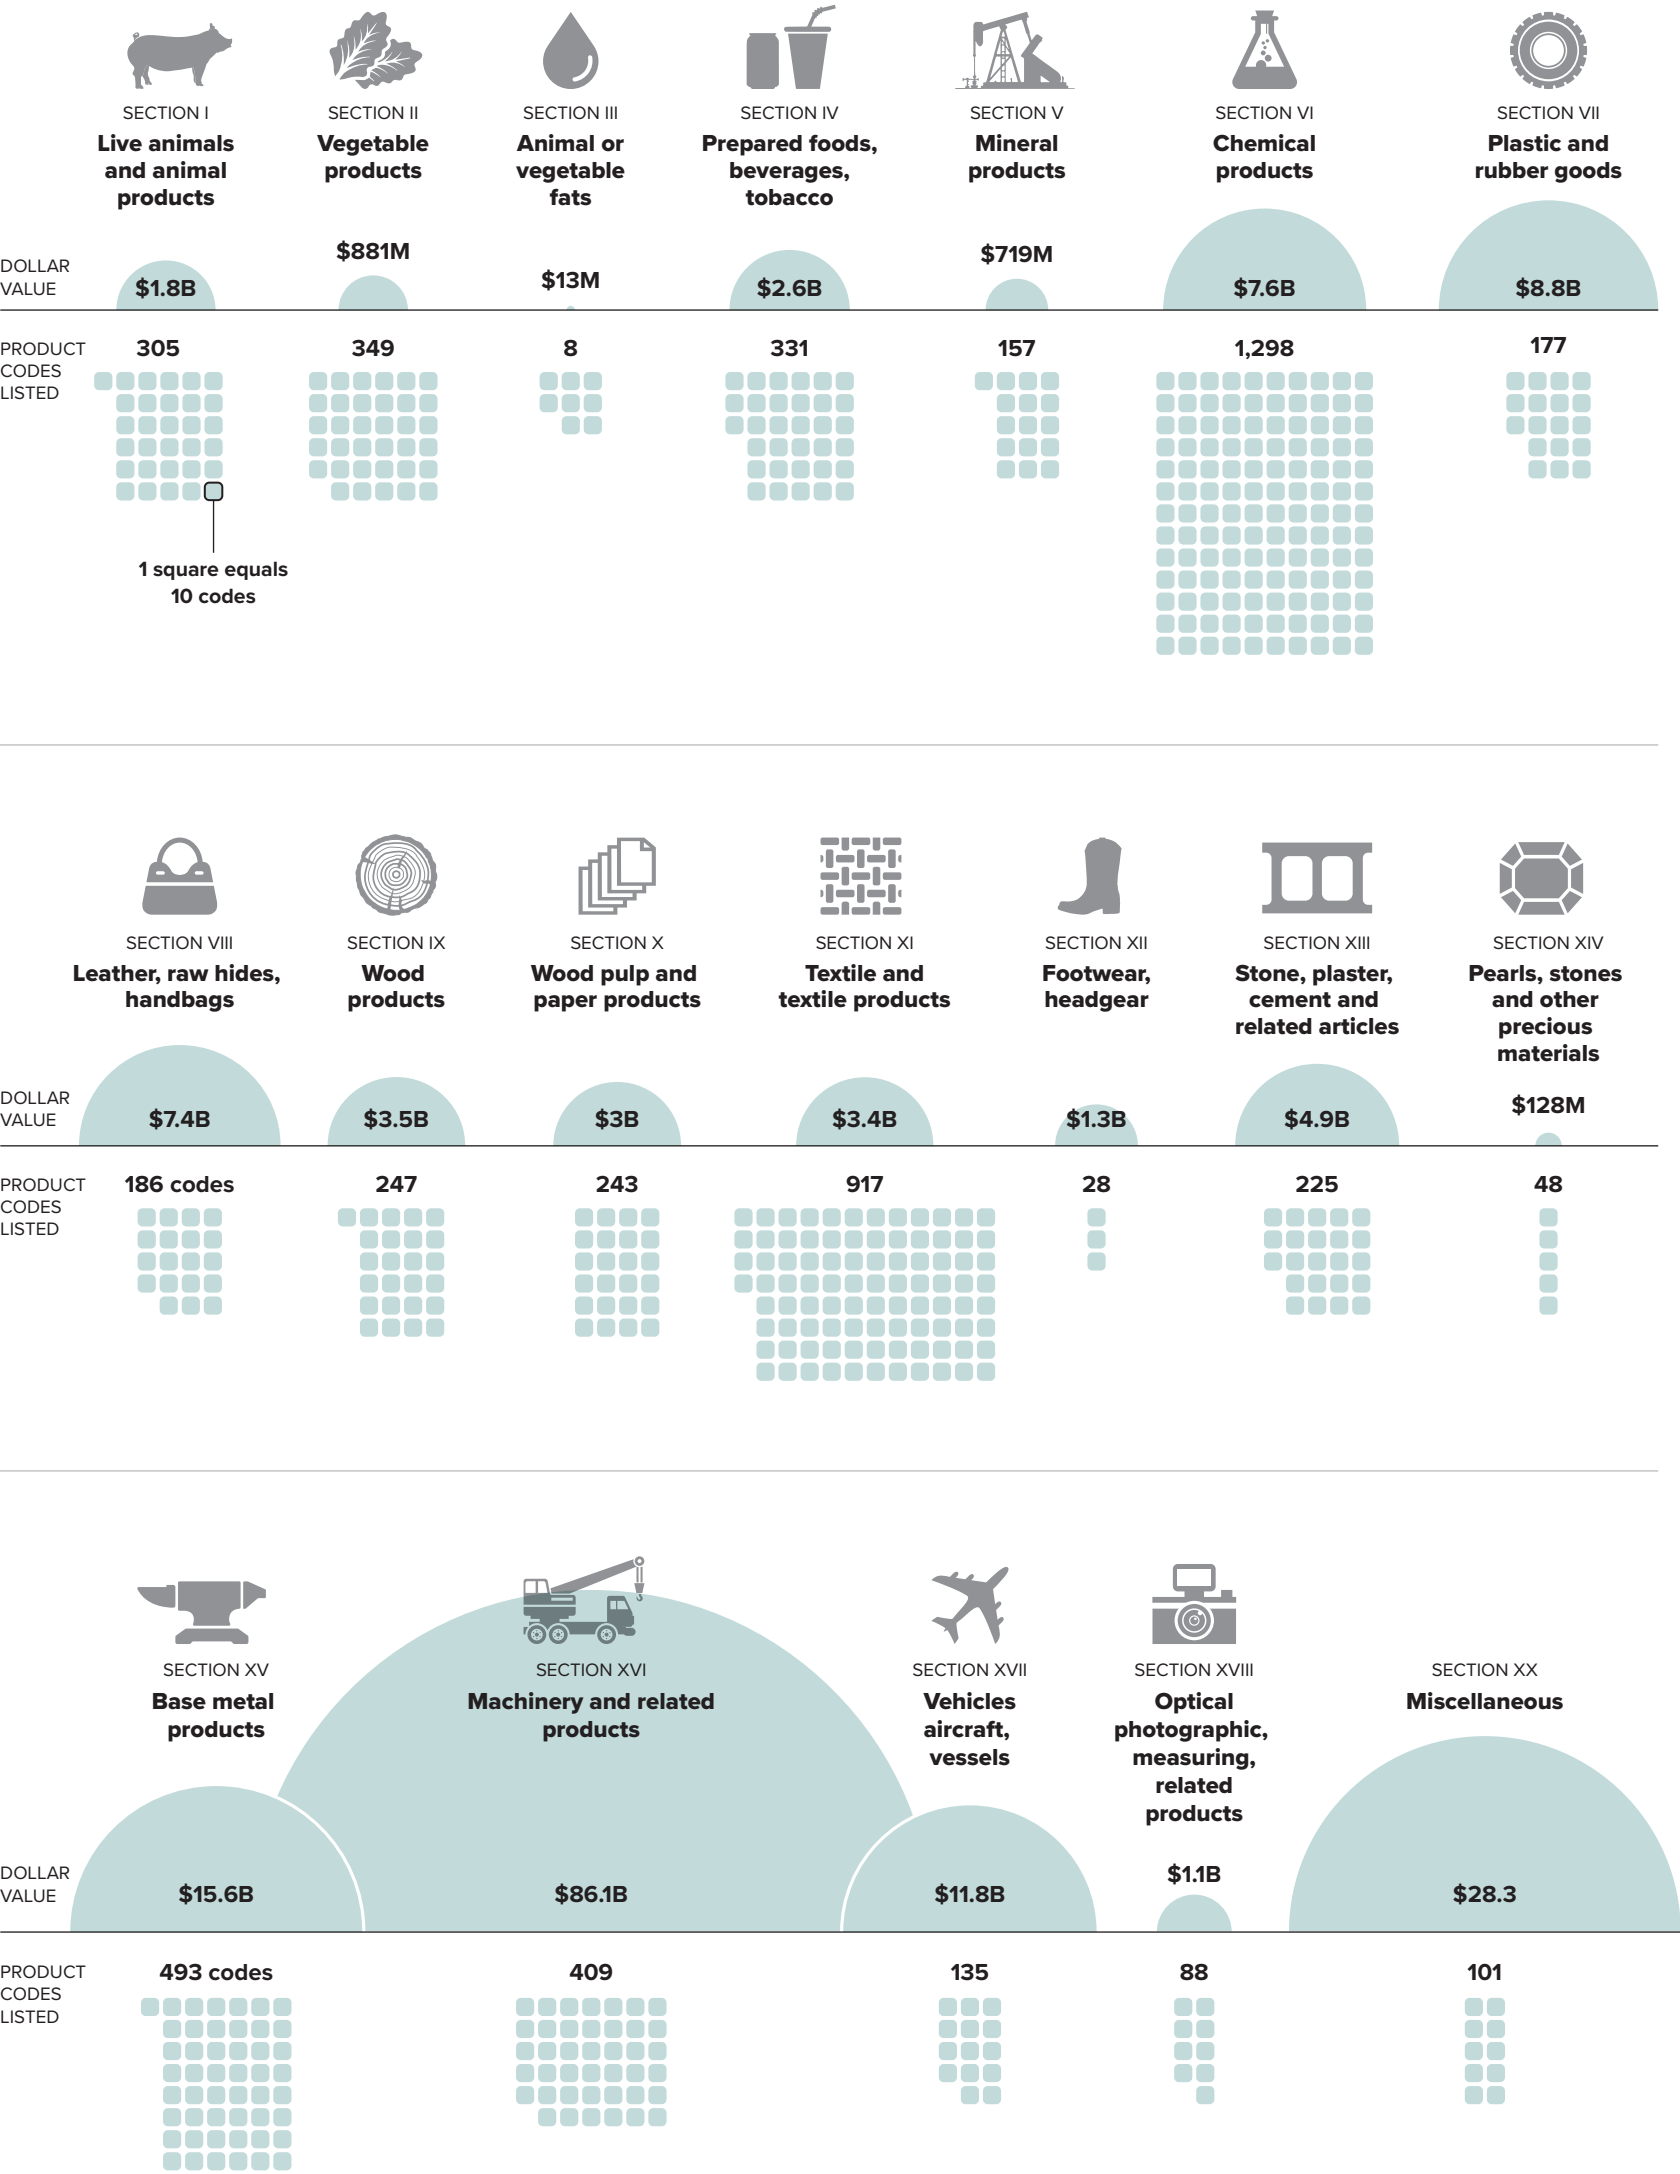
SECTION I
Live animals and animal products

SECTION II
Vegetable products

SECTION III
Animal or vegetable fats

SECTION IV
Prepared foods, beverages, tobacco

SECTION V
Mineral products

SECTION VI
Chemical products

SECTION VII
Plastic and rubber goods

DOLLAR VALUE
$1.8B
$881M
$13M
$2.6B
$719M
$7.6B
$8.8B

PRODUCT CODES LISTED
305
349
8
331
157
1,298
177

1 square equals 10 codes

SECTION VIII
Leather, raw hides, handbags

SECTION IX
Wood products

SECTION X
Wood pulp and paper products

SECTION XI
Textile and textile products

SECTION XII
Footwear, headgear

SECTION XIII
Stone, plaster, cement and related articles

SECTION XIV
Pearls, stones and other precious materials

DOLLAR VALUE
$7.4B
$3.5B
$3B
$3.4B
$1.3B
$4.9B
$128M

PRODUCT CODES LISTED
186 codes
247
243
917
28
225
48

SECTION XV
Base metal products

SECTION XVI
Machinery and related products

SECTION XVII
Vehicles aircraft, vessels

SECTION XVIII
Optical photographic, measuring, related products

SECTION XX
Miscellaneous

DOLLAR VALUE
$15.6B
$86.1B
$11.8B
$1.1B
$28.3

PRODUCT CODES LISTED
493 codes
409
135
88
101